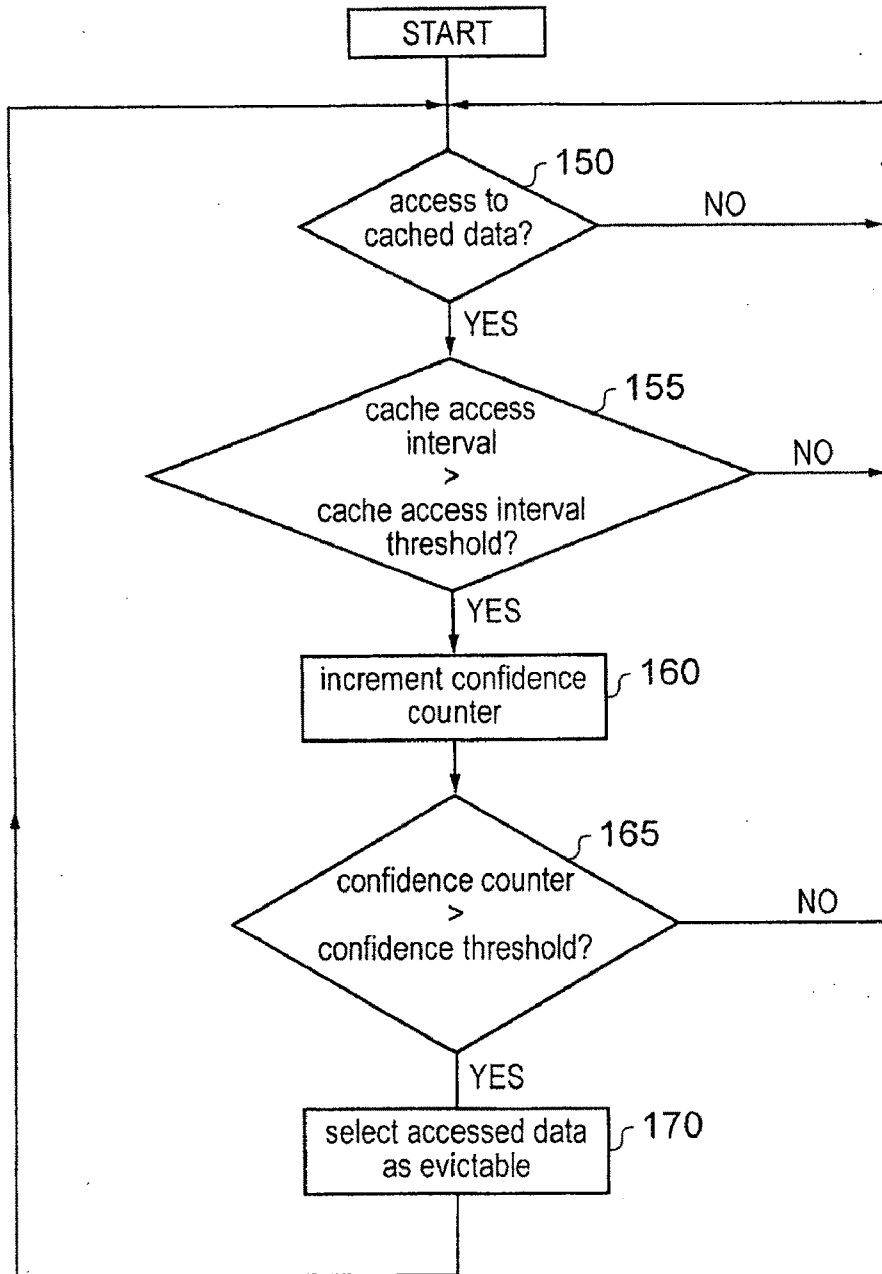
START

150

access to cached data?

NO

YES

155

cache access interval > cache access interval threshold?

NO

YES

increment confidence counter

160

165

confidence counter > confidence threshold?

NO

YES

select accessed data as evictable

170